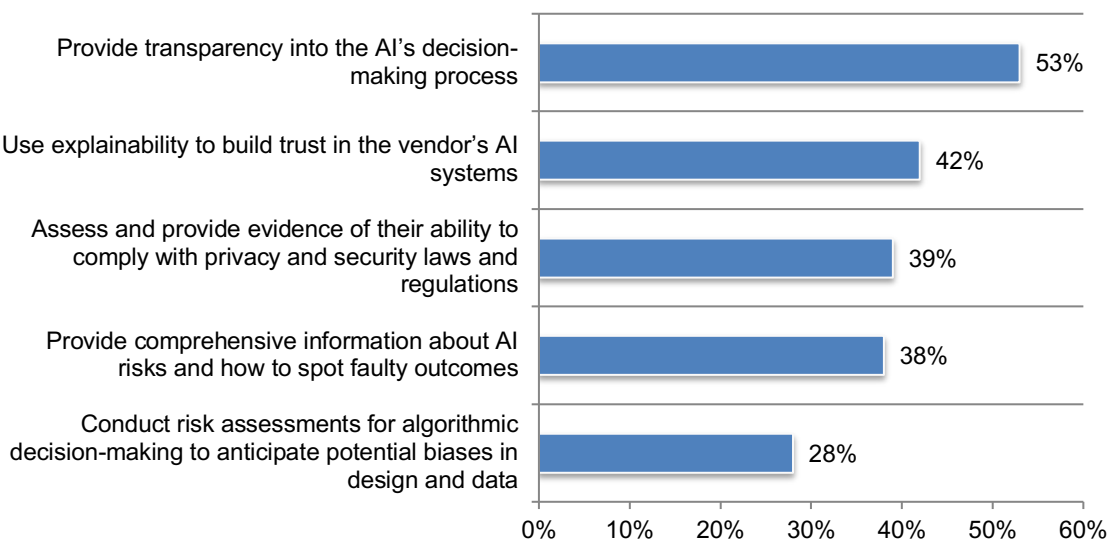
Provide transparency into the AI's decision-making process 53%

Use explainability to build trust in the vendor's AI systems 42%

Assess and provide evidence of their ability to comply with privacy and security laws and regulations 39%

Provide comprehensive information about AI risks and how to spot faulty outcomes 38%

Conduct risk assessments for algorithmic decision-making to anticipate potential biases in design and data 28%

0% 10% 20% 30% 40% 50% 60%